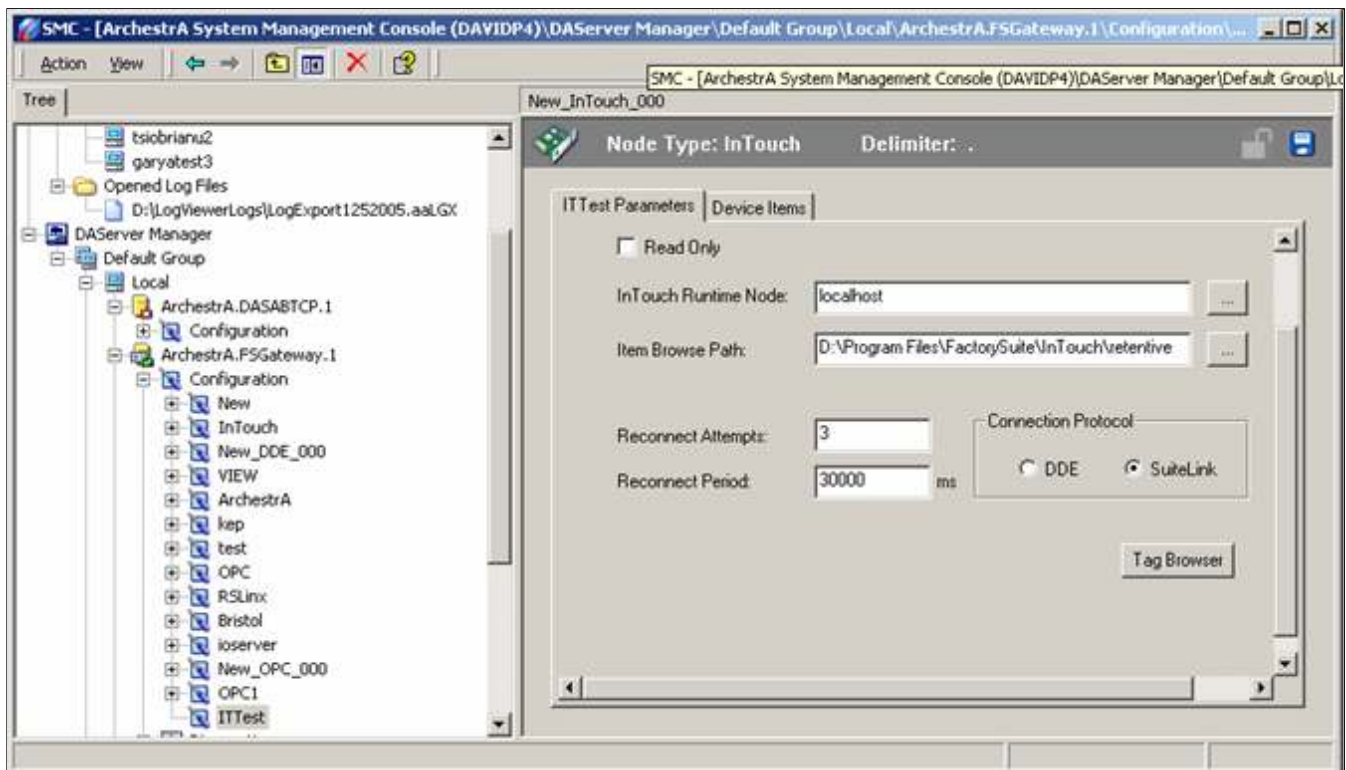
SMC - [ArchestrA System Management Console (DAVIDP4)\DAServer Manager\Default Group\Local\ArchestrA.FSGateway.1\Configuration\...

Action View

SMC - [ArchestrA System Management Console (DAVIDP4)\DAServer Manager\Default Group\Lo

Tree

New_InTouch_000

tsiobrianu2
garyatest3
Opened Log Files
D:\LogViewerLogs\LogExport1252005.aaLGX
DAServer Manager
Default Group
Local
ArchestrA.DASABTCP.1
Configuration
ArchestrA.FSGateway.1
Configuration
New
InTouch
New_DDE_000
VIEW
ArchestrA
kep
test
OPC
RSLinx
Bristol
ioserver
New_OPC_000
OPC1
ITTest

Node Type: InTouch Delimiter: .

ITTest Parameters | Device Items

Read Only

InTouch Runtime Node: localhost ...

Item Browse Path: D:\Program Files\FactorySuite\InTouch\retentive ...

Reconnect Attempts: 3

Reconnect Period: 30000 ms

Connection Protocol
DDE SuiteLink

Tag Browser